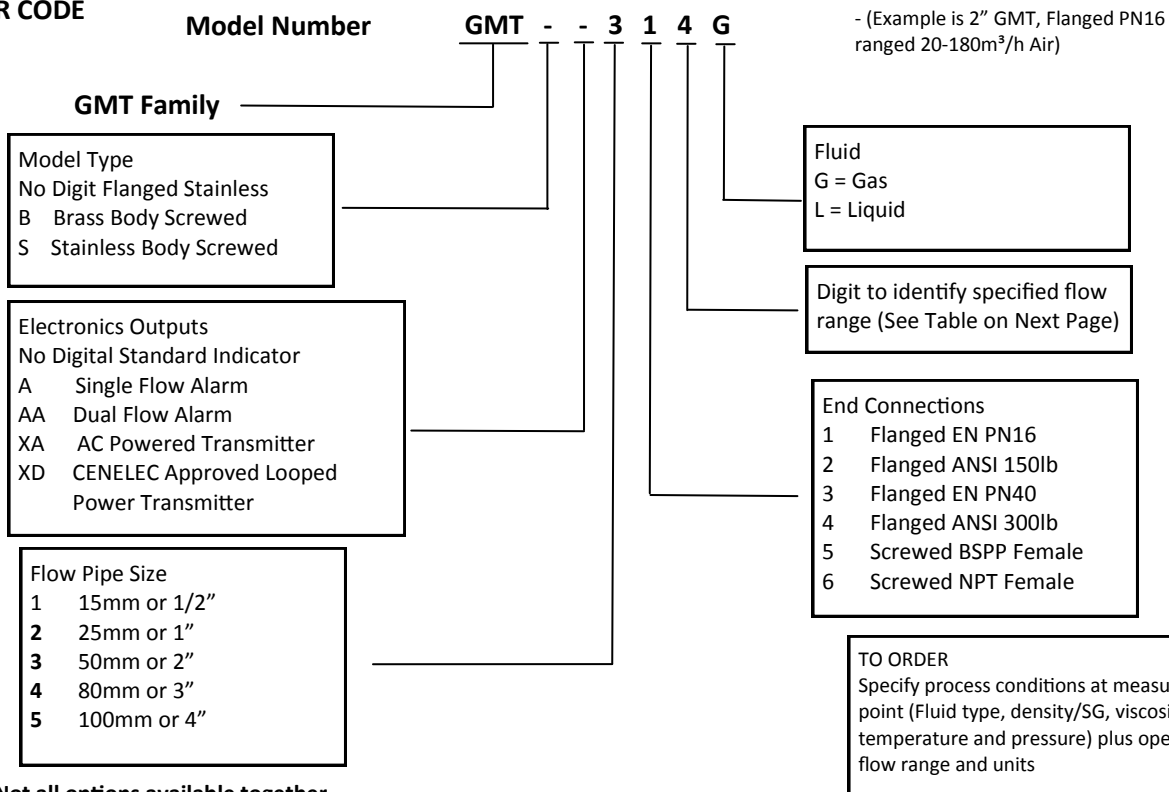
R CODE

Model Number GMT - - 3 1 4 G

- (Example is 2" GMT, Flanged PN16 ranged 20-180m³/h Air)

GMT Family

Model Type
No Digit Flanged Stainless
B Brass Body Screwed
S Stainless Body Screwed

Electronics Outputs
No Digital Standard Indicator
A Single Flow Alarm
AA Dual Flow Alarm
XA AC Powered Transmitter
XD CENELEC Approved Looped Power Transmitter

Flow Pipe Size
1 15mm or 1/2"
2 25mm or 1"
3 50mm or 2"
4 80mm or 3"
5 100mm or 4"

Fluid
G = Gas
L = Liquid

Digit to identify specified flow range (See Table on Next Page)

End Connections
1 Flanged EN PN16
2 Flanged ANSI 150lb
3 Flanged EN PN40
4 Flanged ANSI 300lb
5 Screwed BSPP Female
6 Screwed NPT Female

TO ORDER
Specify process conditions at measu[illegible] point (Fluid type, density/SG, viscosi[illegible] temperature and pressure) plus ope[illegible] flow range and units

Not all options available together